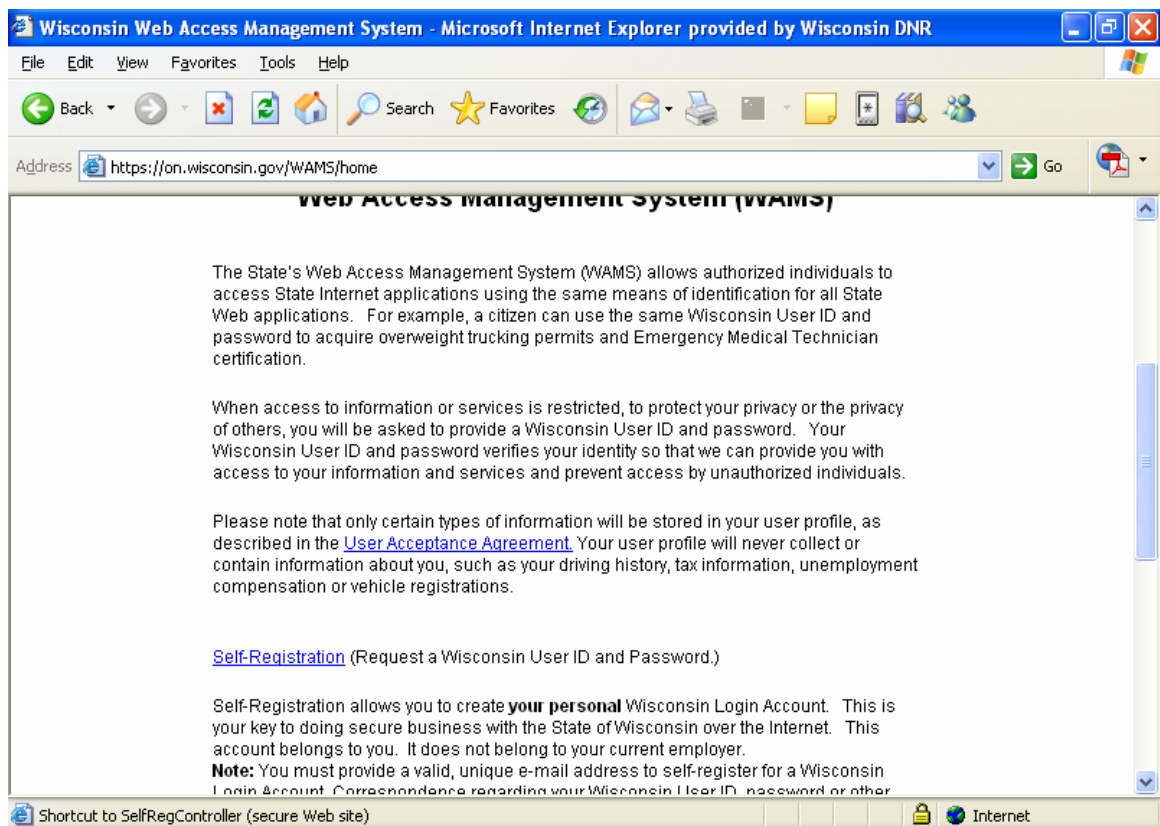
Wisconsin Web Access Management System - Microsoft Internet Explorer provided by Wisconsin DNR

File Edit View Favorites Tools Help

Back Search Favorites

Address https://on.wisconsin.gov/WAMS/home Go

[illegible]

The State's Web Access Management System (WAMS) allows authorized individuals to access State Internet applications using the same means of identification for all State Web applications. For example, a citizen can use the same Wisconsin User ID and password to acquire overweight trucking permits and Emergency Medical Technician certification.

When access to information or services is restricted, to protect your privacy or the privacy of others, you will be asked to provide a Wisconsin User ID and password. Your Wisconsin User ID and password verifies your identity so that we can provide you with access to your information and services and prevent access by unauthorized individuals.

Please note that only certain types of information will be stored in your user profile, as described in the User Acceptance Agreement. Your user profile will never collect or contain information about you, such as your driving history, tax information, unemployment compensation or vehicle registrations.

Self-Registration (Request a Wisconsin User ID and Password.)

Self-Registration allows you to create your personal Wisconsin Login Account. This is your key to doing secure business with the State of Wisconsin over the Internet. This account belongs to you. It does not belong to your current employer.
Note: You must provide a valid, unique e-mail address to self-register for a Wisconsin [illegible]

Shortcut to SelfRegController (secure Web site) Internet